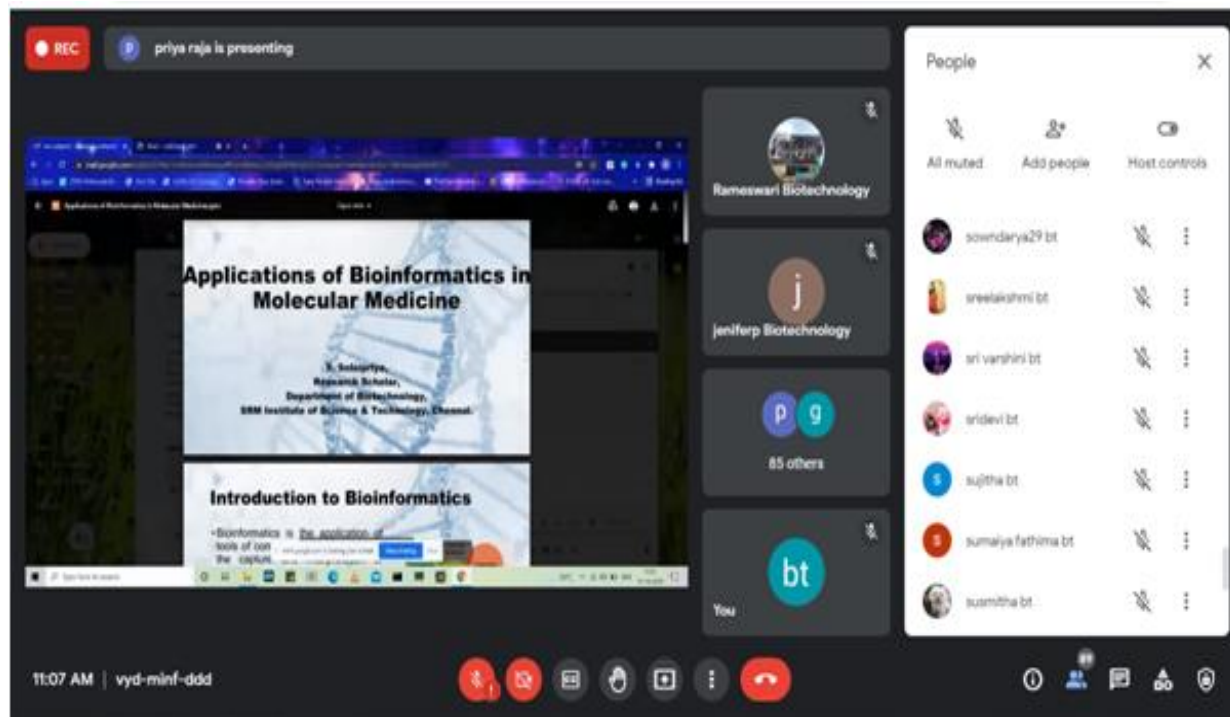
REC

p priya raja is presenting

Applications of Bioinformatics in Molecular Medicine

S. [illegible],
Research Scholar,
Department of Biotechnology,
SRM Institute of Science & Technology, Chennai.

Introduction to Bioinformatics

•Bioinformatics is the application of tools of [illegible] the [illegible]

Rameswari Biotechnology

j
jeniferp Biotechnology

p g
85 others

bt
You

People

All muted
Add people
Host controls

sowndarya29 bt
sreelakshmi bt
sri varshini bt
sridevi bt
sujitha bt
sumaiya fathima bt
susmitha bt

11:07 AM | vyd-minf-ddd